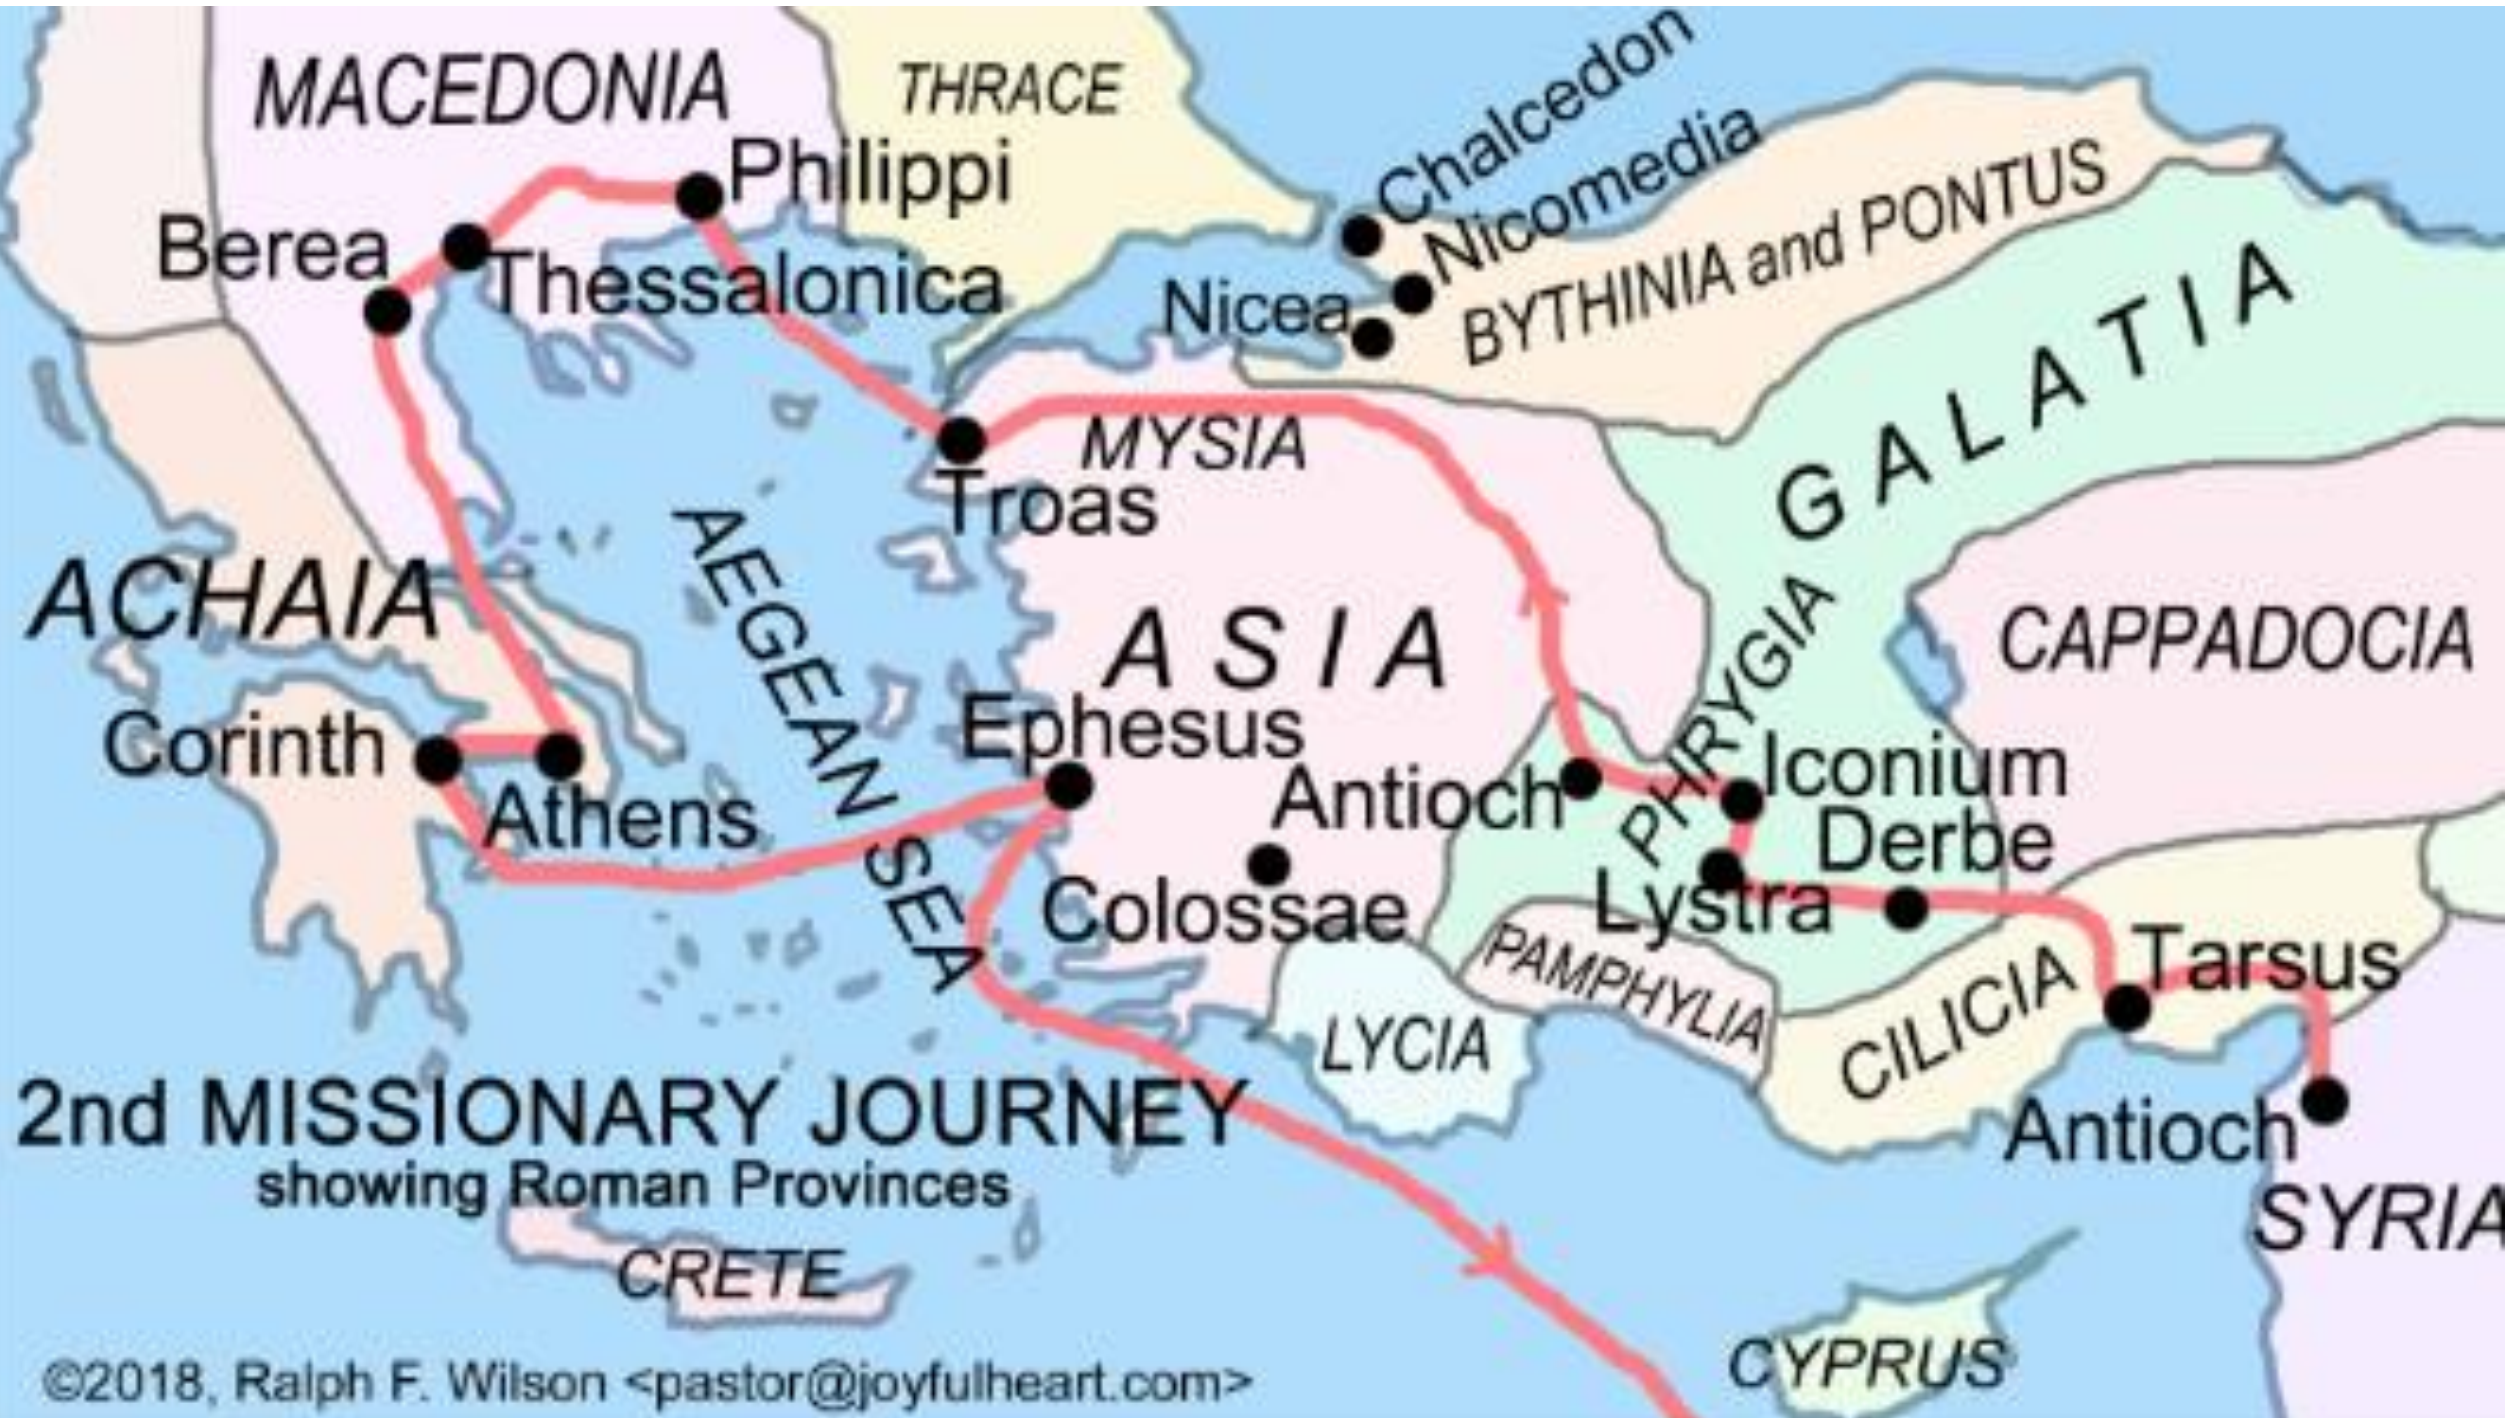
MACEDONIA
THRACE
Chalcedon
Nicomedia
Philippi
Berea
Thessalonica
Nicea
BYTHINIA and PONTUS
GALATIA
MYSIA
Troas
ACHAIA
AEGEAN SEA
ASIA
PHRYGIA
CAPPADOCIA
Ephesus
Corinth
Athens
Antioch
Iconium
Derbe
Lystra
Colossae
PAMPHYLIA
LYCIA
CILICIA
Tarsus
Antioch
SYRIA

2nd MISSIONARY JOURNEY
showing Roman Provinces

CRETE
CYPRUS

©2018, Ralph F. Wilson <pastor@joyfulheart.com>